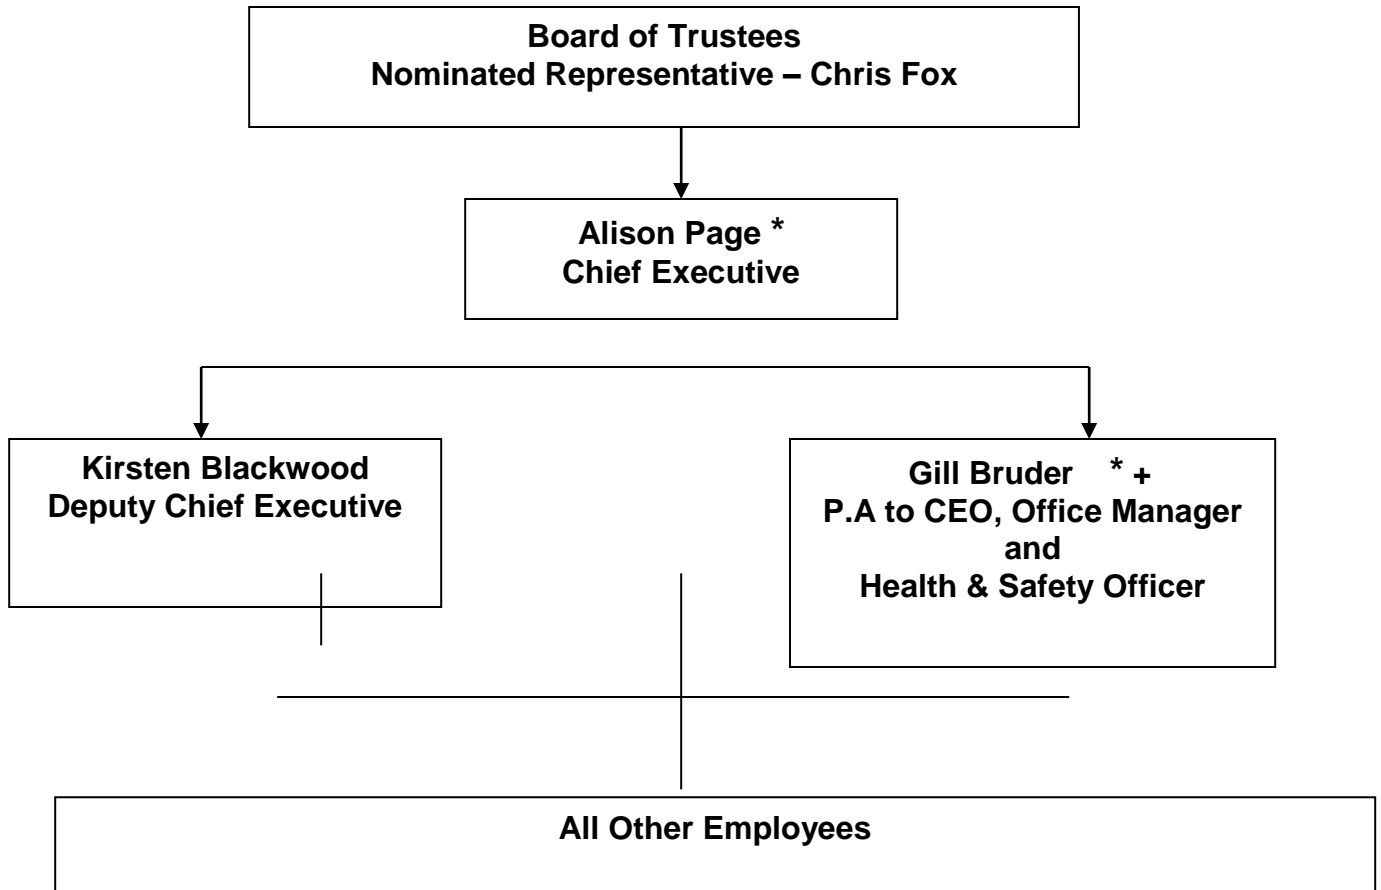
Board of Trustees
Nominated Representative – Chris Fox

Alison Page *
Chief Executive

Kirsten Blackwood
Deputy Chief Executive

Gill Bruder * +
P.A to CEO, Office Manager and Health & Safety Officer

All Other Employees